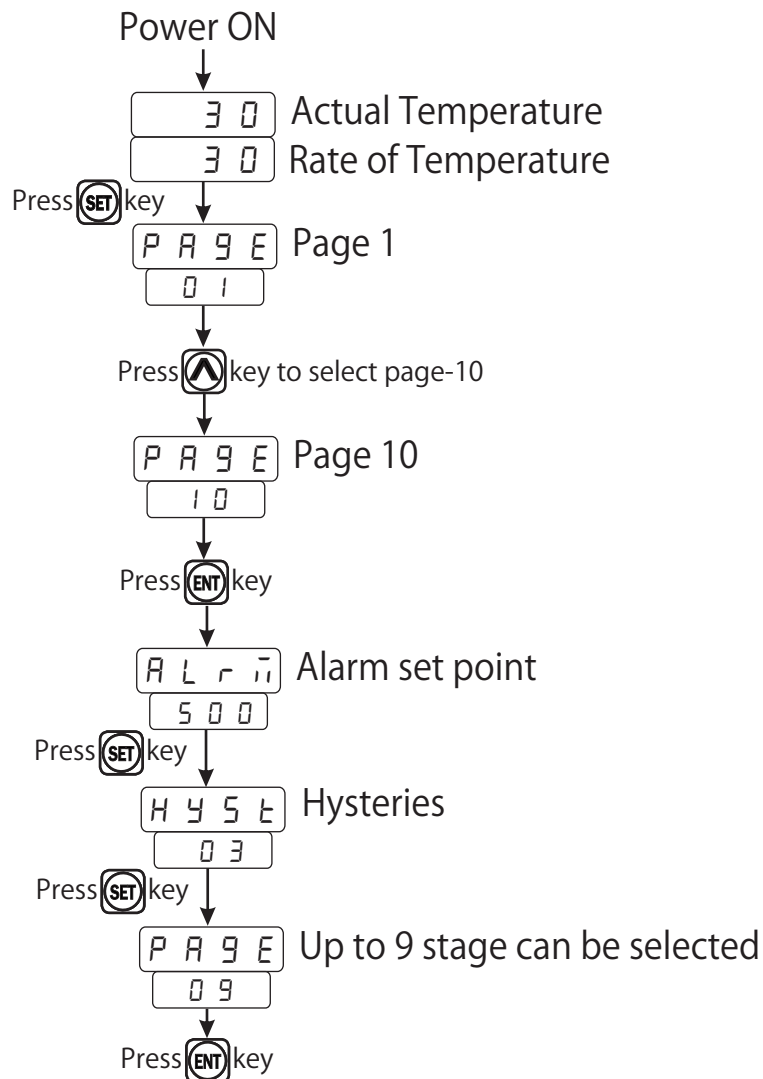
Power ON

30 Actual Temperature

30 Rate of Temperature

Press SET key

PAgE Page 1

01

Press key to select page-10

PAgE Page 10

10

Press ENT key

ALrm Alarm set point

500

Press SET key

HySt Hysteries

03

Press SET key

PAgE Up to 9 stage can be selected

09

Press ENT key